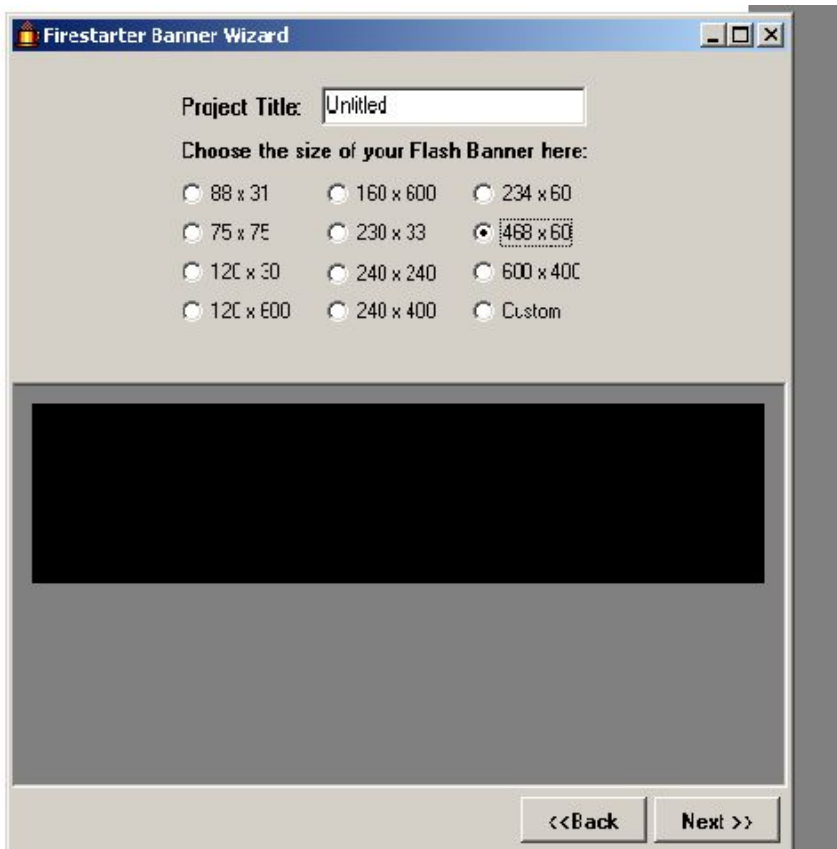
Firestarter Banner Wizard

Project Title: Unlitled

Choose the size of your Flash Banner here:

88 x 31
160 x 600
234 x 60
75 x 75
230 x 33
468 x 60
120 x 30
240 x 240
600 x 400
120 x 600
240 x 400
Custom

<<Back
Next >>